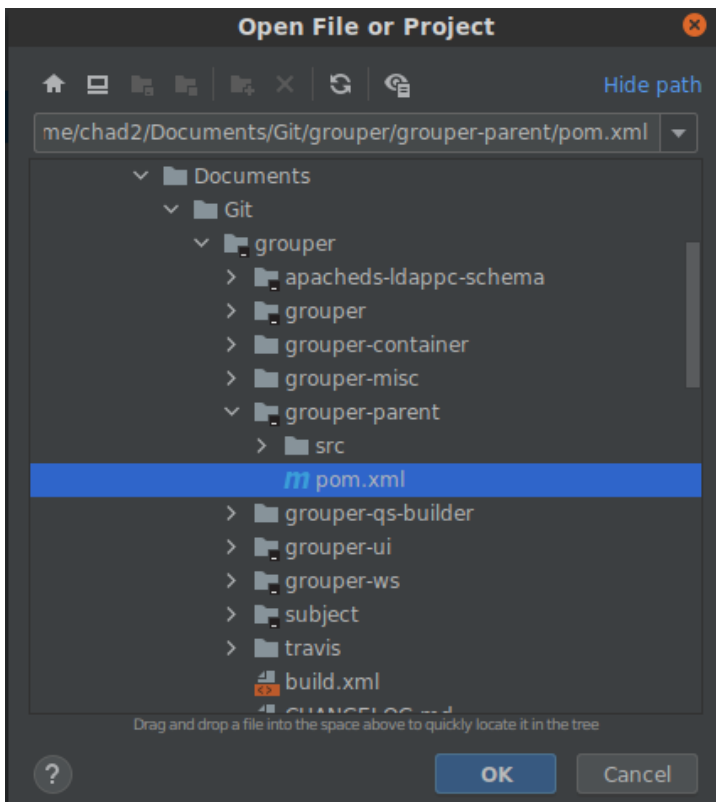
Open File or Project

Hide path

me/chad2/Documents/Git/grouper/grouper-parent/pom.xml

Documents
Git
grouper
apacheds-ldappc-schema
grouper
grouper-container
grouper-misc
grouper-parent
src
m pom.xml
grouper-qs-builder
grouper-ui
grouper-ws
subject
travis
build.xml
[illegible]

Drag and drop a file into the space above to quickly locate it in the tree

?

OK

Cancel